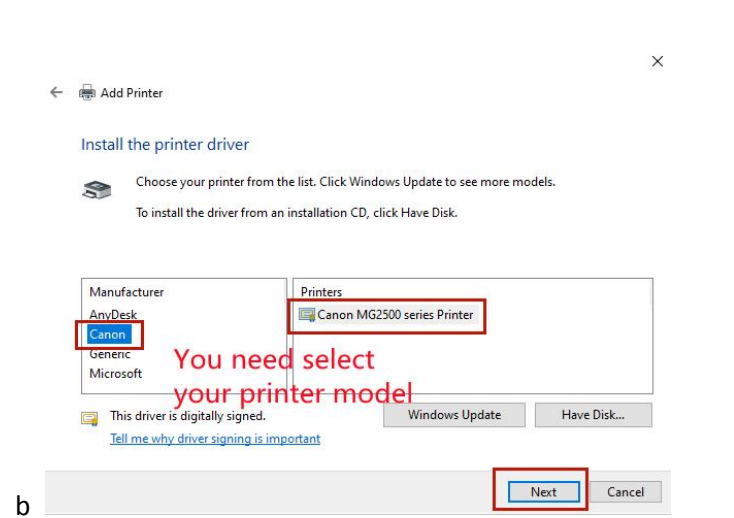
×

Add Printer

Install the printer driver

Choose your printer from the list. Click Windows Update to see more models.

To install the driver from an installation CD, click Have Disk.

| Manufacturer | Printers |
|---|---|
| AnyDesk | Canon MG2500 series Printer |
| Canon | |
| Generic | |
| Microsoft | |

You need select your printer model

This driver is digitally signed.

Tell me why driver signing is important

Windows Update

Have Disk...

b

Next

Cancel